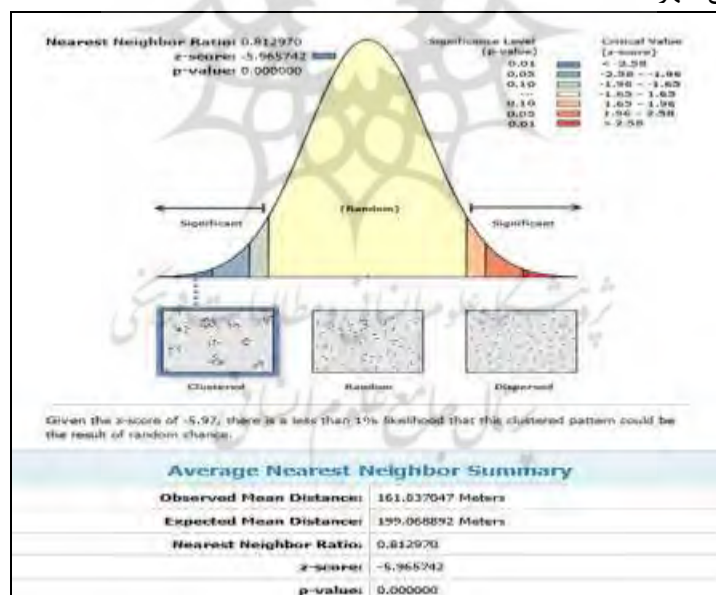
Nearest Neighbor Ratio: 0.812970
z-score: -5.965742
p-value: 0.000000

Significance Level (p-value)
0.01
0.05
0.10
---
0.10
0.05
0.01

Critical Value (z-score)
< -2.58
-2.58 - -1.96
-1.96 - -1.65
-1.65 - 1.65
1.65 - 1.96
1.96 - 2.58
> 2.58

Significant
(Random)
Significant

Clustered
Random
Dispersed

Given the z-score of -5.97, there is a less than 1% likelihood that this clustered pattern could be the result of random chance.

Average Nearest Neighbor Summary

| | |
|---|---|
| Observed Mean Distance: | 161.837047 Meters |
| Expected Mean Distance: | 199.068892 Meters |
| Nearest Neighbor Ratio: | 0.812970 |
| z-score: | -5.965742 |
| p-value: | 0.000000 |